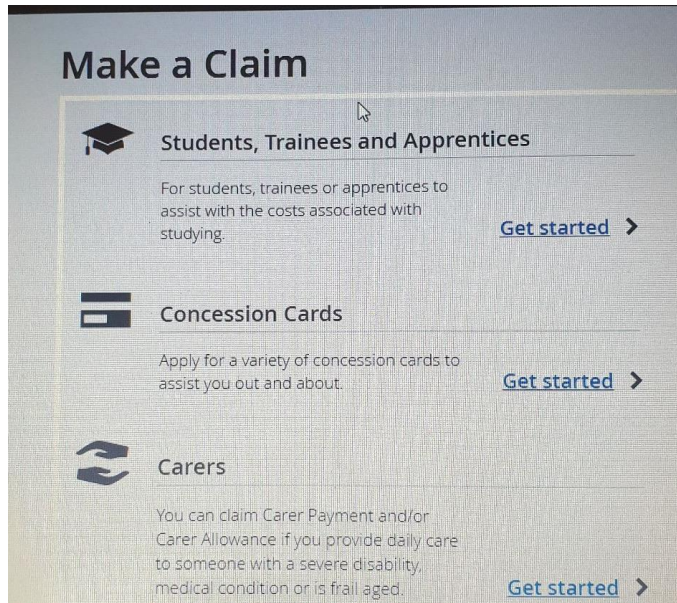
Make a Claim

Students, Trainees and Apprentices

For students, trainees or apprentices to assist with the costs associated with studying.

Get started >

Concession Cards

Apply for a variety of concession cards to assist you out and about.

Get started >

Carers

You can claim Carer Payment and/or Carer Allowance if you provide daily care to someone with a severe disability, medical condition or is frail aged.

Get started >